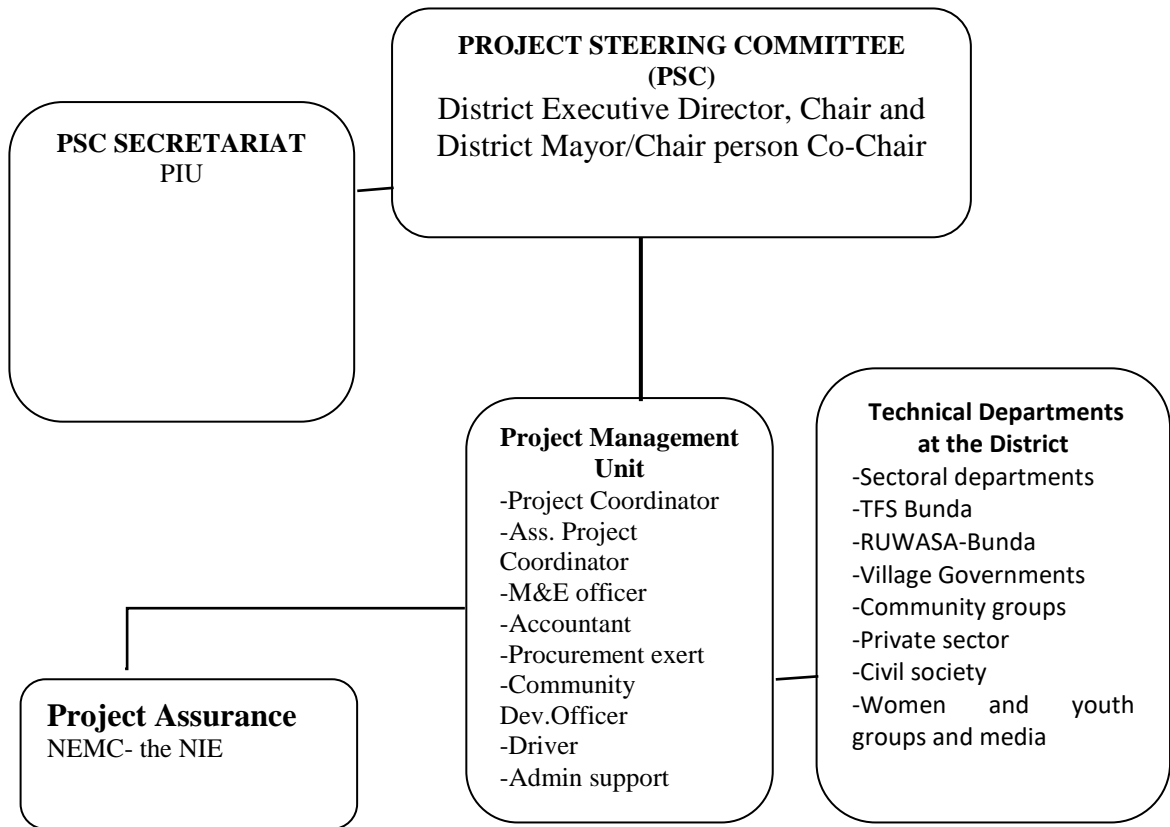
PROJECT STEERING COMMITTEE (PSC)
District Executive Director, Chair and District Mayor/Chair person Co-Chair

PSC SECRETARIAT
PIU

Project Management Unit
-Project Coordinator
-Ass. Project Coordinator
-M&E officer
-Accountant
-Procurement exert
-Community Dev.Officer
-Driver
-Admin support

Technical Departments at the District
-Sectoral departments
-TFS Bunda
-RUWASA-Bunda
-Village Governments
-Community groups
-Private sector
-Civil society
-Women and youth groups and media

Project Assurance
NEMC- the NIE